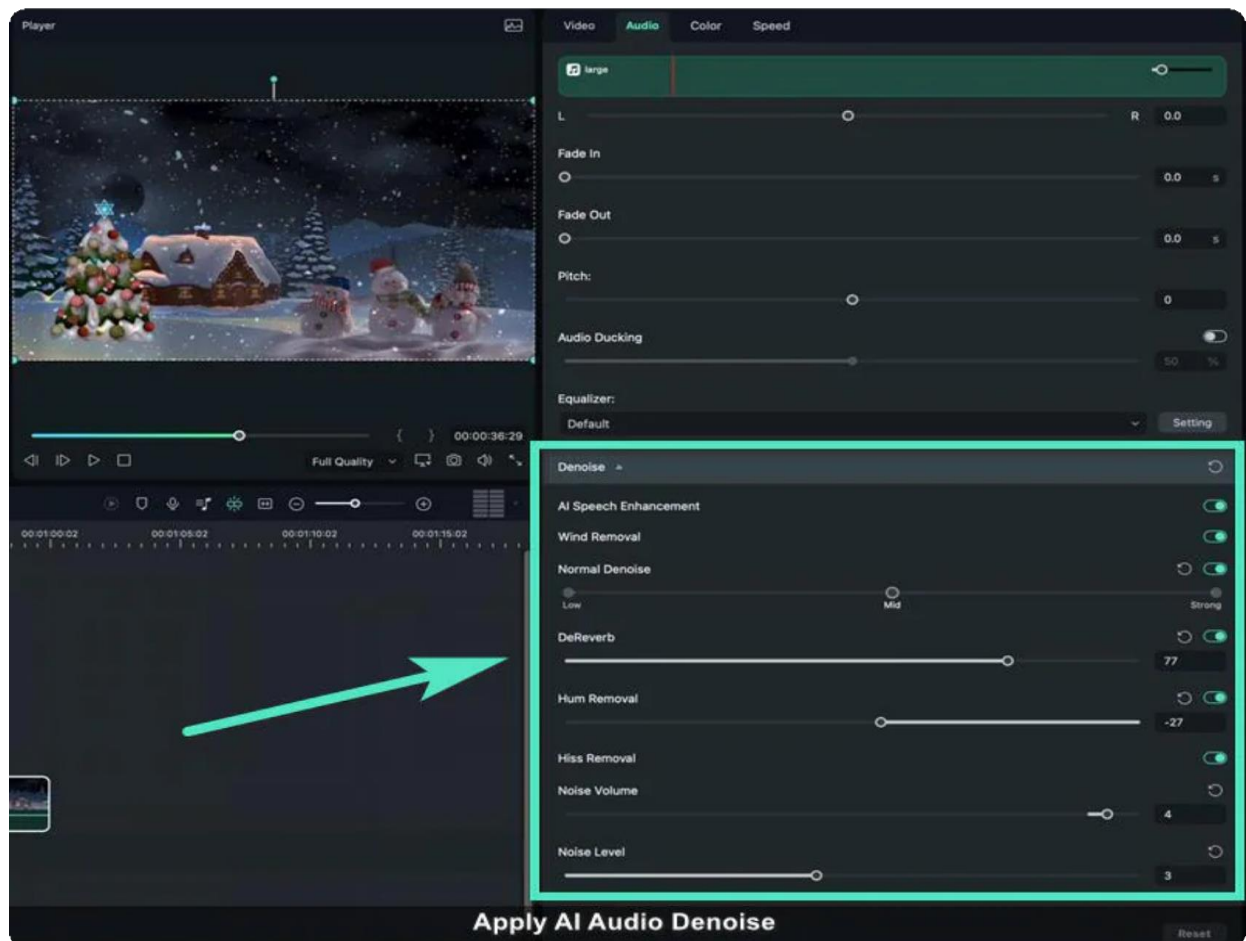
Player

00:00:36:29

Full Quality

00:01:00:02 00:01:05:02 00:01:10:02 00:01:15:02

Video Audio Color Speed

large

L R 0.0

Fade In

0.0 s

Fade Out

0.0 s

Pitch:

0

Audio Ducking

50 %

Equalizer:

Default Setting

Denoise

AI Speech Enhancement

Wind Removal

Normal Denoise

Low Mid Strong

DeReverb

77

Hum Removal

-27

Hiss Removal

Noise Volume

4

Noise Level

3

Apply AI Audio Denoise

Reset